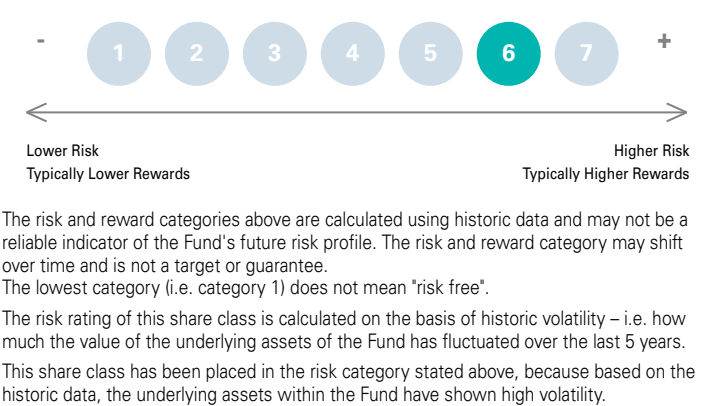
- 1 2 3 4 5 6 7 +

Lower Risk
Typically Lower Rewards

Higher Risk
Typically Higher Rewards

The risk and reward categories above are calculated using historic data and may not be a reliable indicator of the Fund's future risk profile. The risk and reward category may shift over time and is not a target or guarantee.
The lowest category (i.e. category 1) does not mean "risk free".

The risk rating of this share class is calculated on the basis of historic volatility – i.e. how much the value of the underlying assets of the Fund has fluctuated over the last 5 years.

This share class has been placed in the risk category stated above, because based on the historic data, the underlying assets within the Fund have shown high volatility.